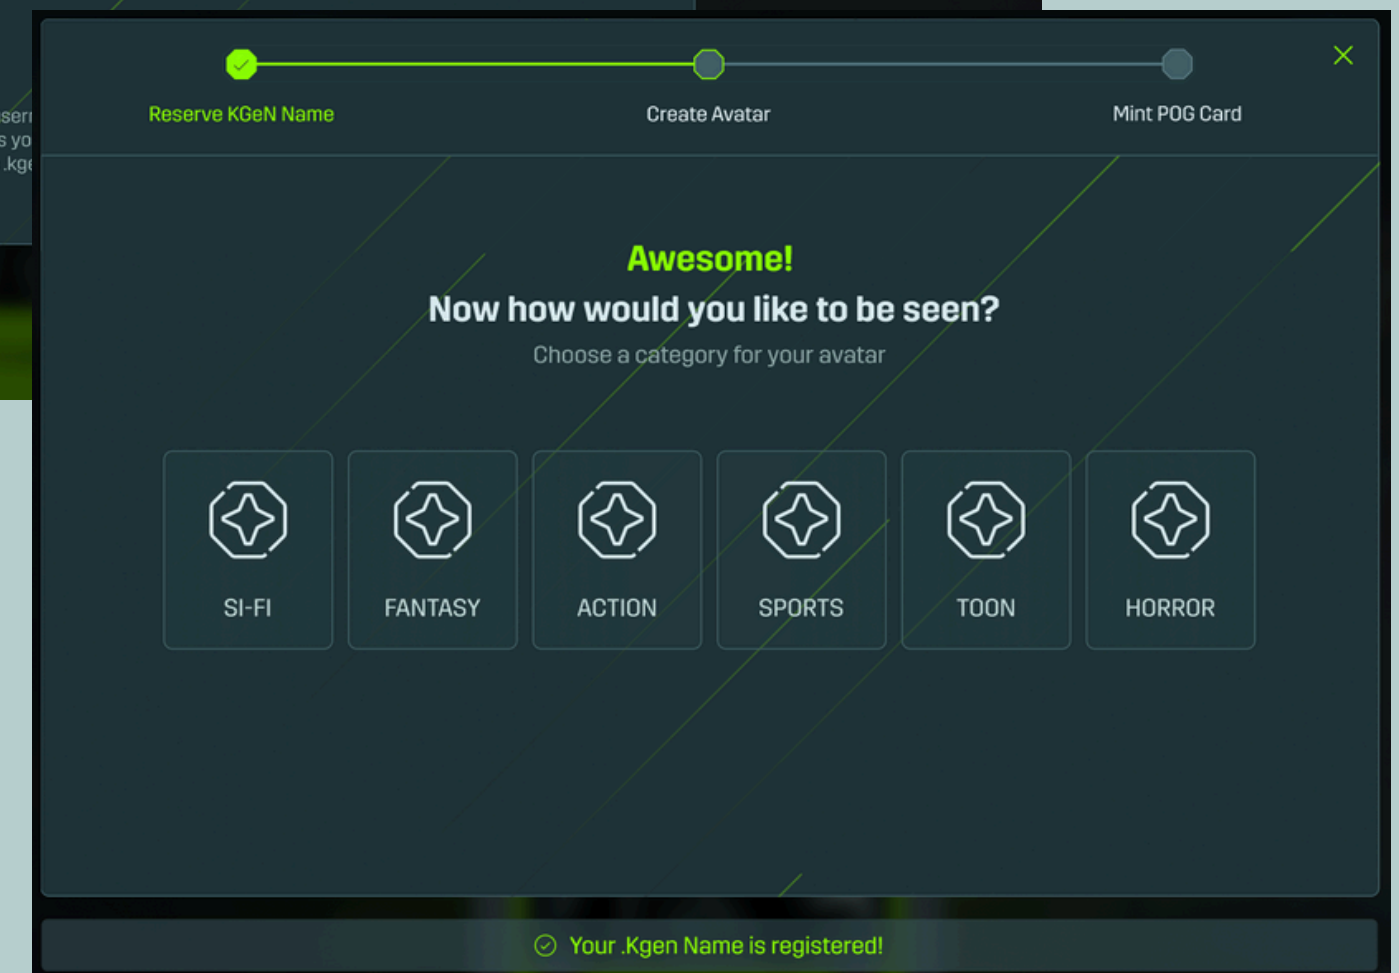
serr
s yo
.kge

Reserve KGeN Name
Create Avatar
Mint POG Card

Awesome!
Now how would you like to be seen?
Choose a category for your avatar

SI-FI
FANTASY
ACTION
SPORTS
TOON
HORROR

Your .Kgen Name is registered!